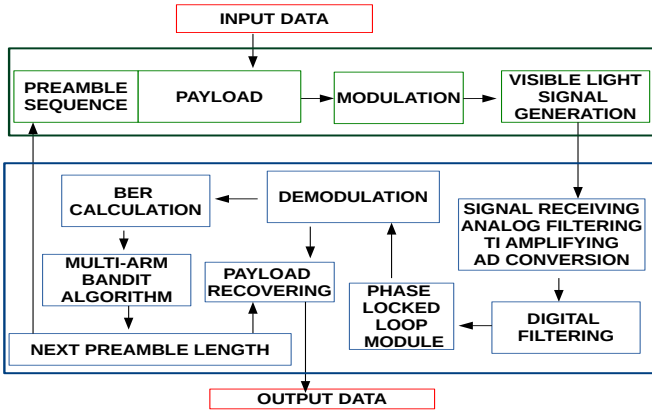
INPUT DATA

PREAMBLE SEQUENCE

PAYLOAD

MODULATION

VISIBLE LIGHT SIGNAL GENERATION

BER CALCULATION

DEMODULATION

SIGNAL RECEIVING ANALOG FILTERING TI AMPLIFYING AD CONVERSION

MULTI-ARM BANDIT ALGORITHM

PAYLOAD RECOVERING

PHASE LOCKED LOOP MODULE

DIGITAL FILTERING

NEXT PREAMBLE LENGTH

OUTPUT DATA